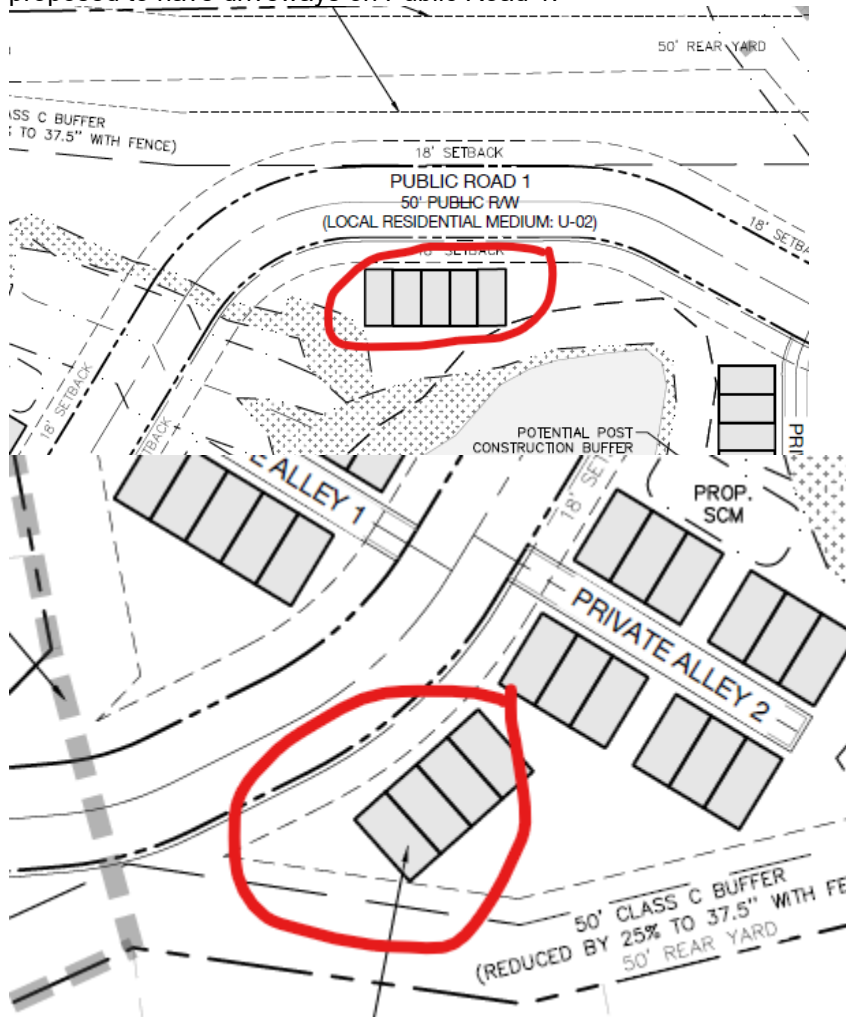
proposed to have driveways on Public Road 1.

50' REAR YARD

ASS C BUFFER
% TO 37.5" WITH FENCE)

18' SETBACK

PUBLIC ROAD 1
50' PUBLIC R/W
(LOCAL RESIDENTIAL MEDIUM: U-02)

18' SETBACK

18' SETBA

18' SETBACK

SETBACK

POTENTIAL POST
CONSTRUCTION BUFFER

PRI

ALLEY 1

18' SE

PROP.
SCM

PRIVATE ALLEY 2

50' CLASS C BUFFER
(REDUCED BY 25% TO 37.5" WITH FE
50' REAR YARD